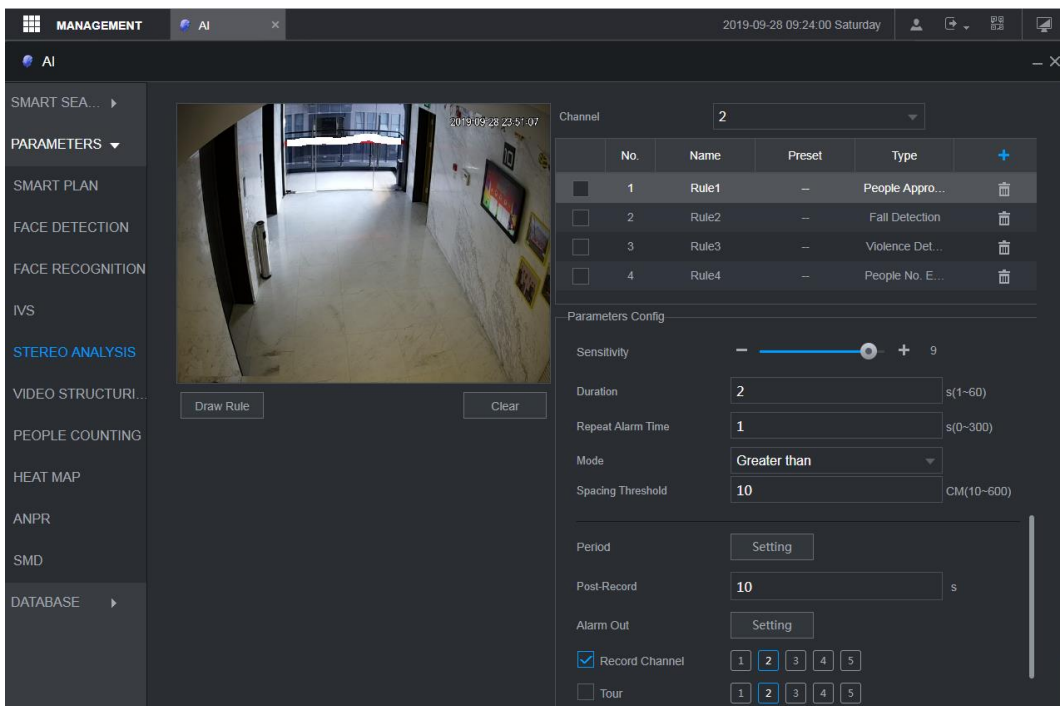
MANAGEMENT

AI

2019-09-28 09:24:00 Saturday

AI

SMART SEA...

PARAMETERS

SMART PLAN

FACE DETECTION

FACE RECOGNITION

IVS

STEREO ANALYSIS

VIDEO STRUCTURI...

PEOPLE COUNTING

HEAT MAP

ANPR

SMD

DATABASE

2019-09-28 23:51:07

Draw Rule

Clear

Channel 2

| No. | Name | Preset | Type |
|---|---|---|---|
| 1 | Rule1 | -- | People Appro... |
| 2 | Rule2 | -- | Fall Detection |
| 3 | Rule3 | -- | Violence Det... |
| 4 | Rule4 | -- | People No. E... |

Parameters Config

Sensitivity 9

Duration 2 s(1~60)

Repeat Alarm Time 1 s(0~300)

Mode Greater than

Spacing Threshold 10 CM(10~600)

Period Setting

Post-Record 10 s

Alarm Out Setting

Record Channel 1 2 3 4 5

Tour 1 2 3 4 5